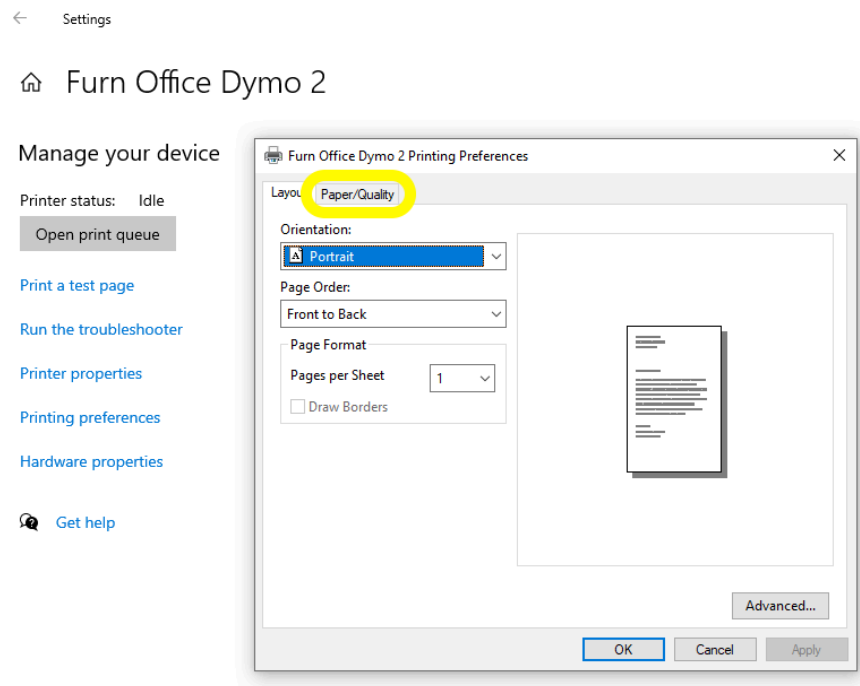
Settings

Furn Office Dymo 2

Manage your device

Printer status: Idle

Open print queue

Print a test page

Run the troubleshooter

Printer properties

Printing preferences

Hardware properties

Get help

Furn Office Dymo 2 Printing Preferences

Layou

Paper/Quality

Orientation:

Portrait

Page Order:

Front to Back

Page Format

Pages per Sheet

1

Draw Borders

Advanced...

OK

Cancel

Apply